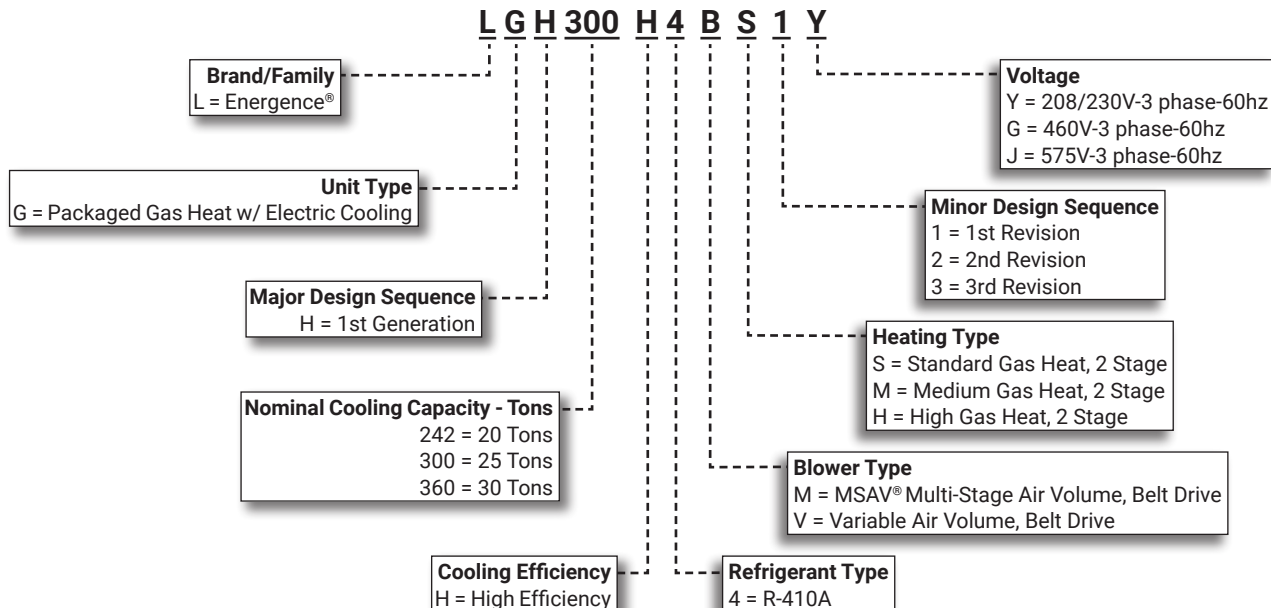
L G H 300 H 4 B S 1 Y

Brand/Family
L = Energence®

Unit Type
G = Packaged Gas Heat w/ Electric Cooling

Major Design Sequence
H = 1st Generation

Nominal Cooling Capacity - Tons
242 = 20 Tons
300 = 25 Tons
360 = 30 Tons

Cooling Efficiency
H = High Efficiency

Voltage
Y = 208/230V-3 phase-60hz
G = 460V-3 phase-60hz
J = 575V-3 phase-60hz

Minor Design Sequence
1 = 1st Revision
2 = 2nd Revision
3 = 3rd Revision

Heating Type
S = Standard Gas Heat, 2 Stage
M = Medium Gas Heat, 2 Stage
H = High Gas Heat, 2 Stage

Blower Type
M = MSAV® Multi-Stage Air Volume, Belt Drive
V = Variable Air Volume, Belt Drive

Refrigerant Type
4 = R-410A